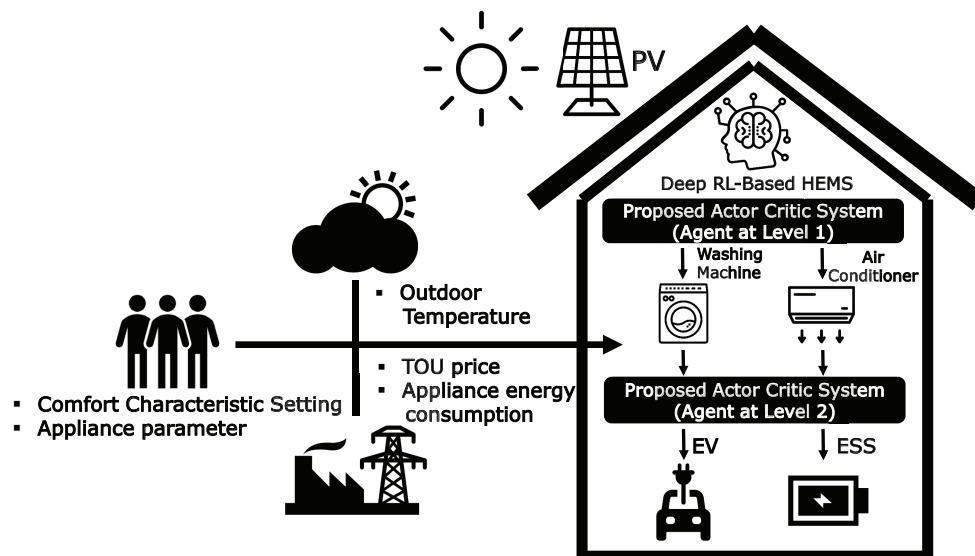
PV

Deep RL-Based HEMS

Proposed Actor Critic System (Agent at Level 1)

Washing Machine

Air Conditioner

- Outdoor Temperature

- TOU price
- Appliance energy consumption

- Comfort Characteristic Setting
- Appliance parameter

Proposed Actor Critic System (Agent at Level 2)

EV

ESS